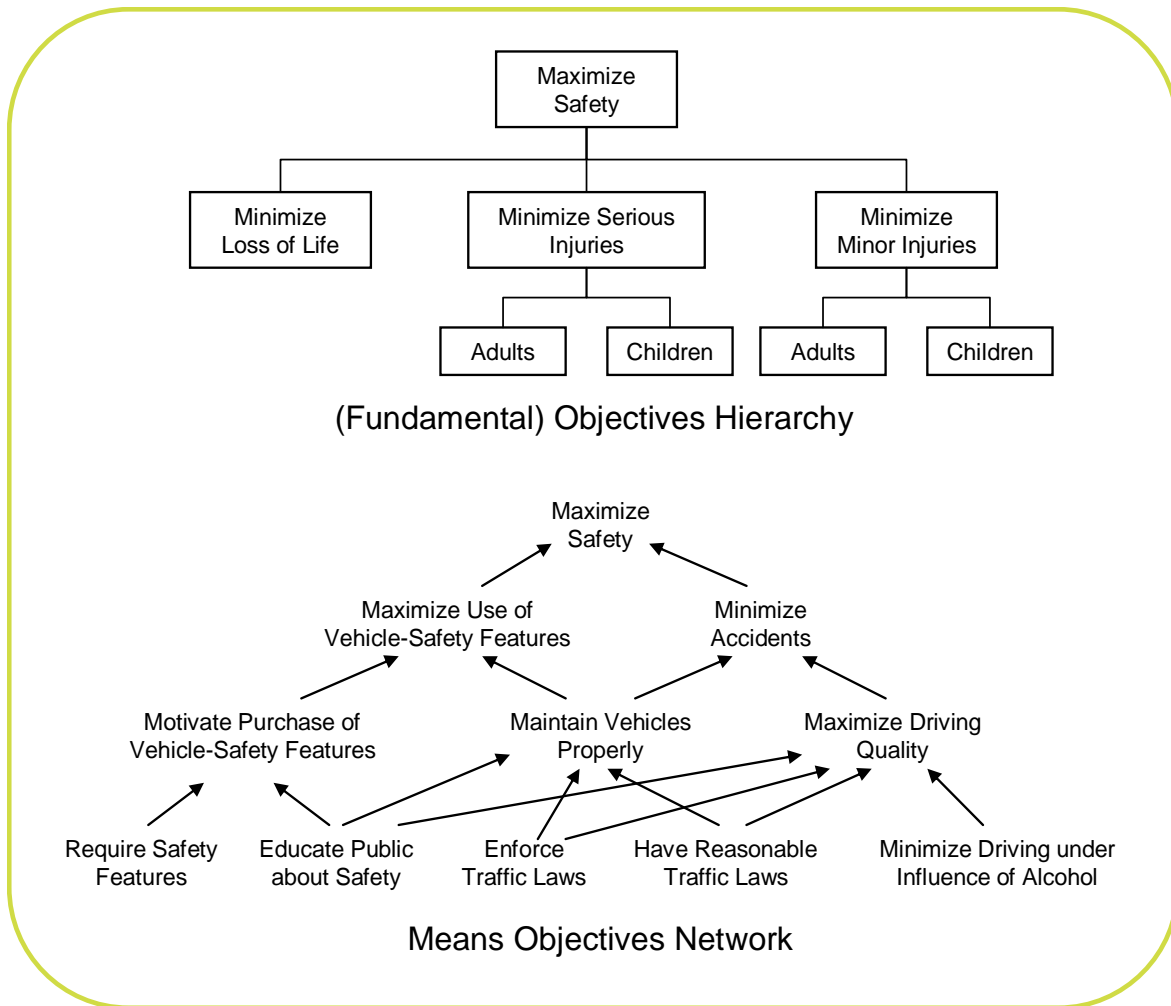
Maximize Safety

Minimize Loss of Life

Minimize Serious Injuries

Minimize Minor Injuries

Adults

Children

Adults

Children

(Fundamental) Objectives Hierarchy

Maximize Safety

Maximize Use of Vehicle-Safety Features

Minimize Accidents

Motivate Purchase of Vehicle-Safety Features

Maintain Vehicles Properly

Maximize Driving Quality

Require Safety Features

Educate Public about Safety

Enforce Traffic Laws

Have Reasonable Traffic Laws

Minimize Driving under Influence of Alcohol

Means Objectives Network